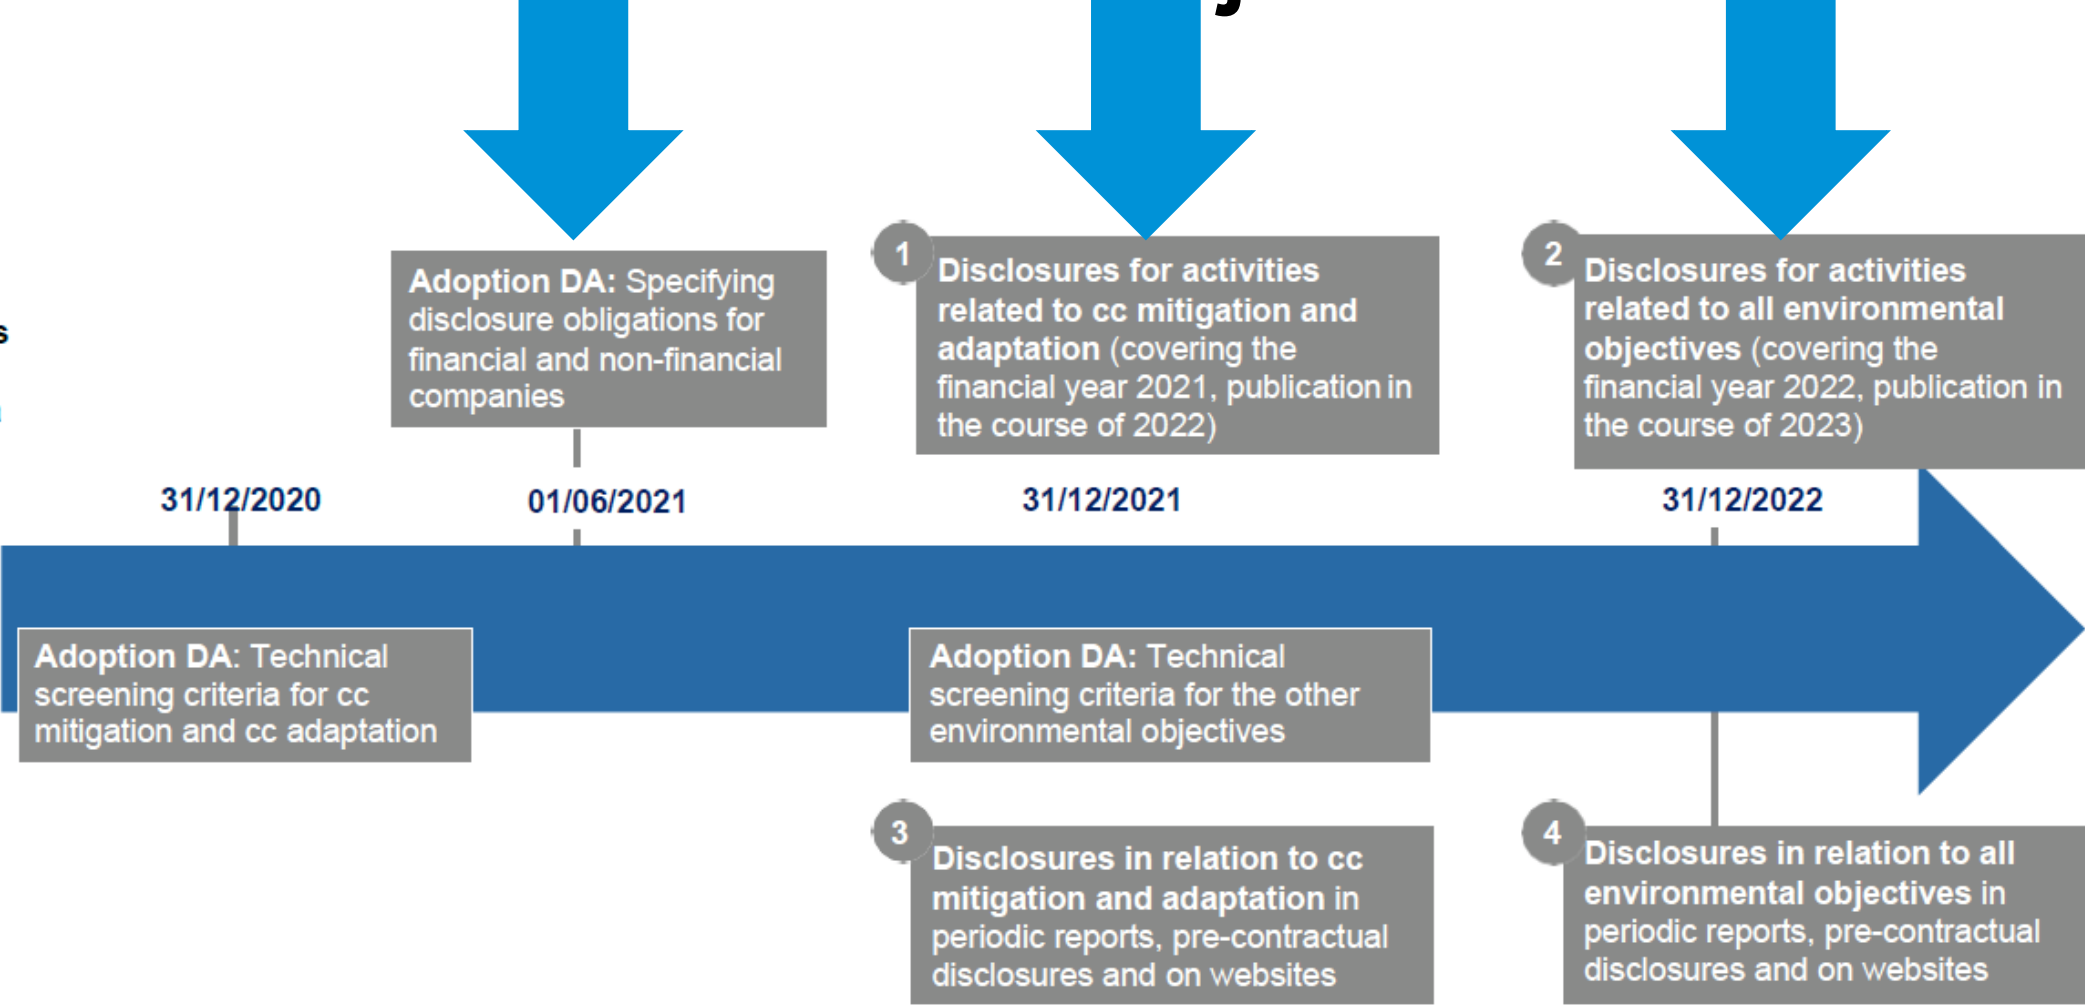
Adoption DA: Specifying disclosure obligations for financial and non-financial companies

1 Disclosures for activities related to cc mitigation and adaptation (covering the financial year 2021, publication in the course of 2022)

2 Disclosures for activities related to all environmental objectives (covering the financial year 2022, publication in the course of 2023)

31/12/2020

01/06/2021

31/12/2021

31/12/2022

Adoption DA: Technical screening criteria for cc mitigation and cc adaptation

Adoption DA: Technical screening criteria for the other environmental objectives

3 Disclosures in relation to cc mitigation and adaptation in periodic reports, pre-contractual disclosures and on websites

4 Disclosures in relation to all environmental objectives in periodic reports, pre-contractual disclosures and on websites